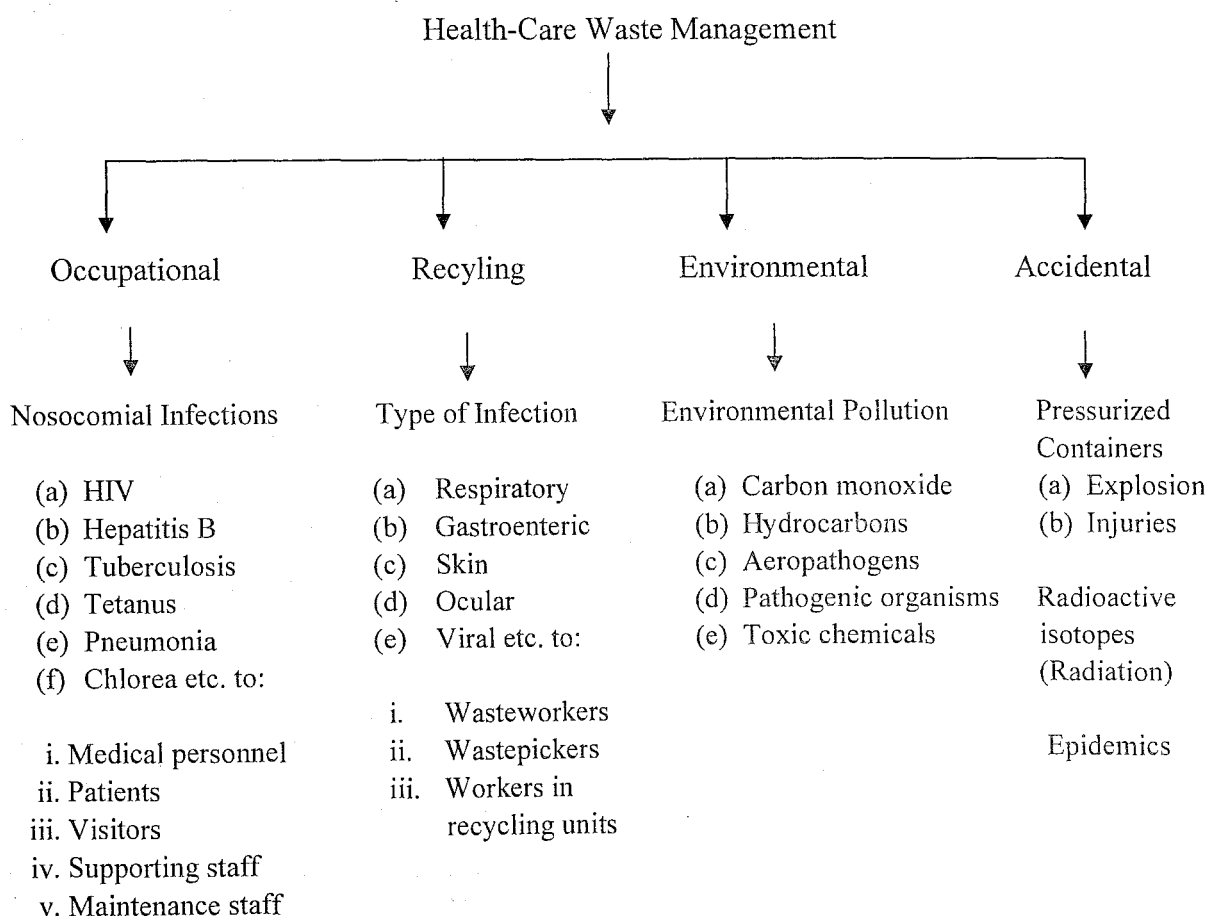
Health-Care Waste Management

Occupational

Nosocomial Infections

(a) HIV
(b) Hepatitis B
(c) Tuberculosis
(d) Tetanus
(e) Pneumonia
(f) Chlorea etc. to:

i. Medical personnel
ii. Patients
iii. Visitors
iv. Supporting staff
v. Maintenance staff

Recyling

Type of Infection

(a) Respiratory
(b) Gastroenteric
(c) Skin
(d) Ocular
(e) Viral etc. to:

i. Wasteworkers
ii. Wastepickers
iii. Workers in recycling units

Environmental

Environmental Pollution

(a) Carbon monoxide
(b) Hydrocarbons
(c) Aeropathogens
(d) Pathogenic organisms
(e) Toxic chemicals

Accidental

Pressurized Containers
(a) Explosion
(b) Injuries

Radioactive isotopes (Radiation)

Epidemics